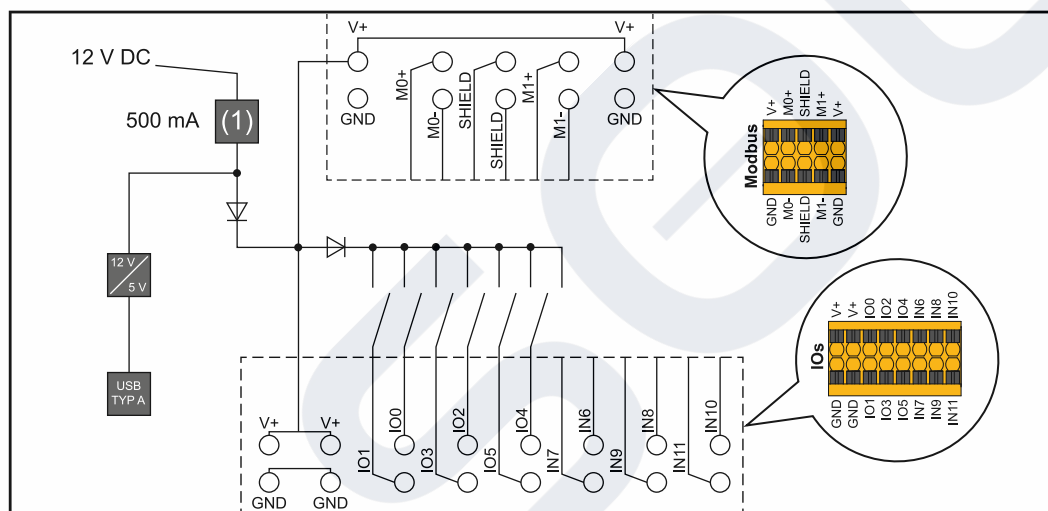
12 V DC

500 mA

(1)

12 V

5 V

USB TYP A

V+

V+

GND

M0+

M0-

SHIELD

SHIELD

M1+

M1-

GND

Modbus

V+ M0+ SHIELD M1+ V+

GND M0- SHIELD M1- GND

IOs

V+ V+ IO0 IO2 IO4 IN6 IN8 IN10

GND GND IO1 IO3 IO5 IN7 IN9 IN11

V+

V+

GND

GND

IO0

IO1

IO2

IO3

IO4

IO5

IN6

IN7

IN8

IN9

IN10

IN11